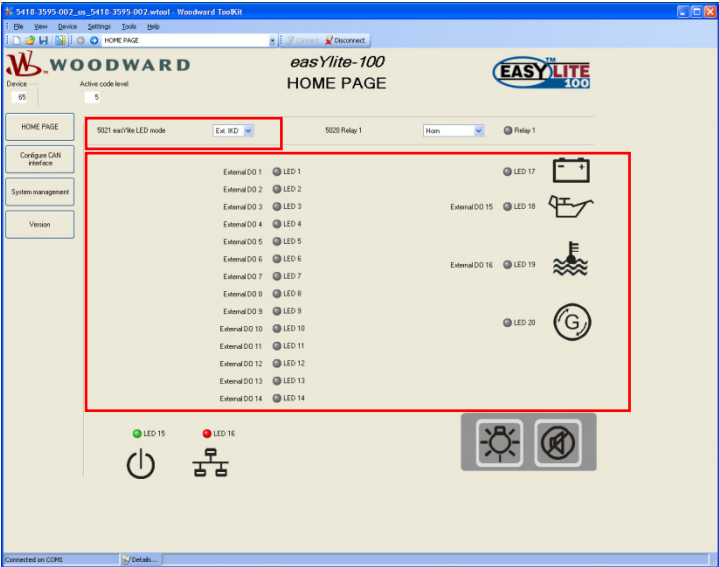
5418-3595-002_us_5418-3595-002.wtool - Woodward ToolKit

File View Device Settings Tools Help

HOME PAGE Connect Disconnect

WOODWARD

Device 65

Active code level 5

easYlite-100
HOME PAGE

EASY LITE 100

HOME PAGE

Configure CAN interface

System management

Version

5021 easYlite LED mode Ext. IKD

5020 Relay 1 Horn

Relay 1

External DO 1 LED 1
External DO 2 LED 2
External DO 3 LED 3
External DO 4 LED 4
External DO 5 LED 5
External DO 6 LED 6
External DO 7 LED 7
External DO 8 LED 8
External DO 9 LED 9
External DO 10 LED 10
External DO 11 LED 11
External DO 12 LED 12
External DO 13 LED 13
External DO 14 LED 14

LED 17
External DO 15 LED 18
External DO 16 LED 19
LED 20

LED 15 LED 16

G

Connected on COM3 Details...